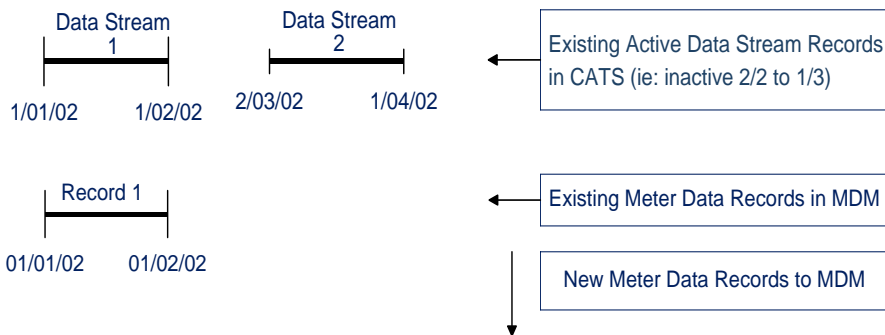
Data Stream 1

1/01/02

1/02/02

Data Stream 2

2/03/02

1/04/02

Existing Active Data Stream Records in CATS (ie: inactive 2/2 to 1/3)

Record 1

01/01/02

01/02/02

Existing Meter Data Records in MDM

New Meter Data Records to MDM